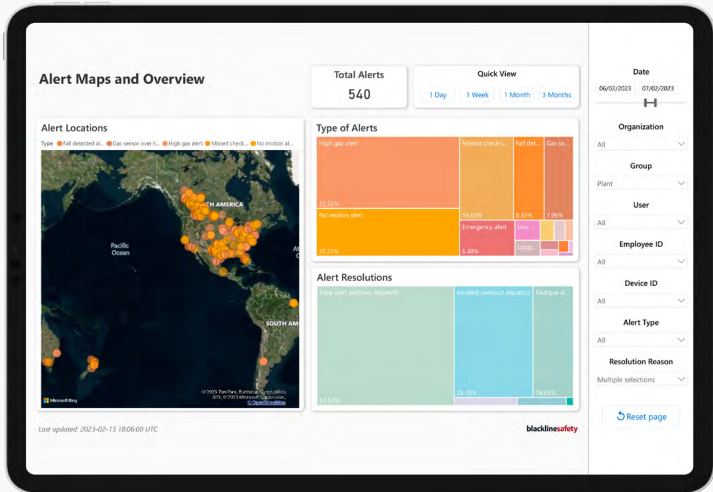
Alert Maps and Overview

Total Alerts
540

Quick View
1 Day
1 Week
1 Month
3 Months

Date
06/02/2023
07/02/2023

Organization
All

Group
Plant

User
All

Employee ID
All

Device ID
All

Alert Type
All

Resolution Reason
Multiple selections

Reset page

Alert Locations
Type ● Fall detected al... ● Gas sensor over li... ● High gas alert ● Missed check... ● No motion al...

NORTH AMERICA
Pacific Ocean
SOUTH AM
Microsoft Bing
© 2023 TomTom, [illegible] © 2023 Microsoft Corporation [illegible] © OpenStreetMap

Type of Alerts
High gas alert
33.52%
Missed check-i...
14.63%
Fall det...
6.31%
Gas se...
7.96%
No motion alert
22.22%
Emergency alert
6.48%
Low...
Loop...

Alert Resolutions
False alert (without dispatch)
33.52%
Incident without dispatch
28.70%
Multiple al...
14.63%

Last updated: 2023-02-13 18:06:00 UTC

blacklinesafety